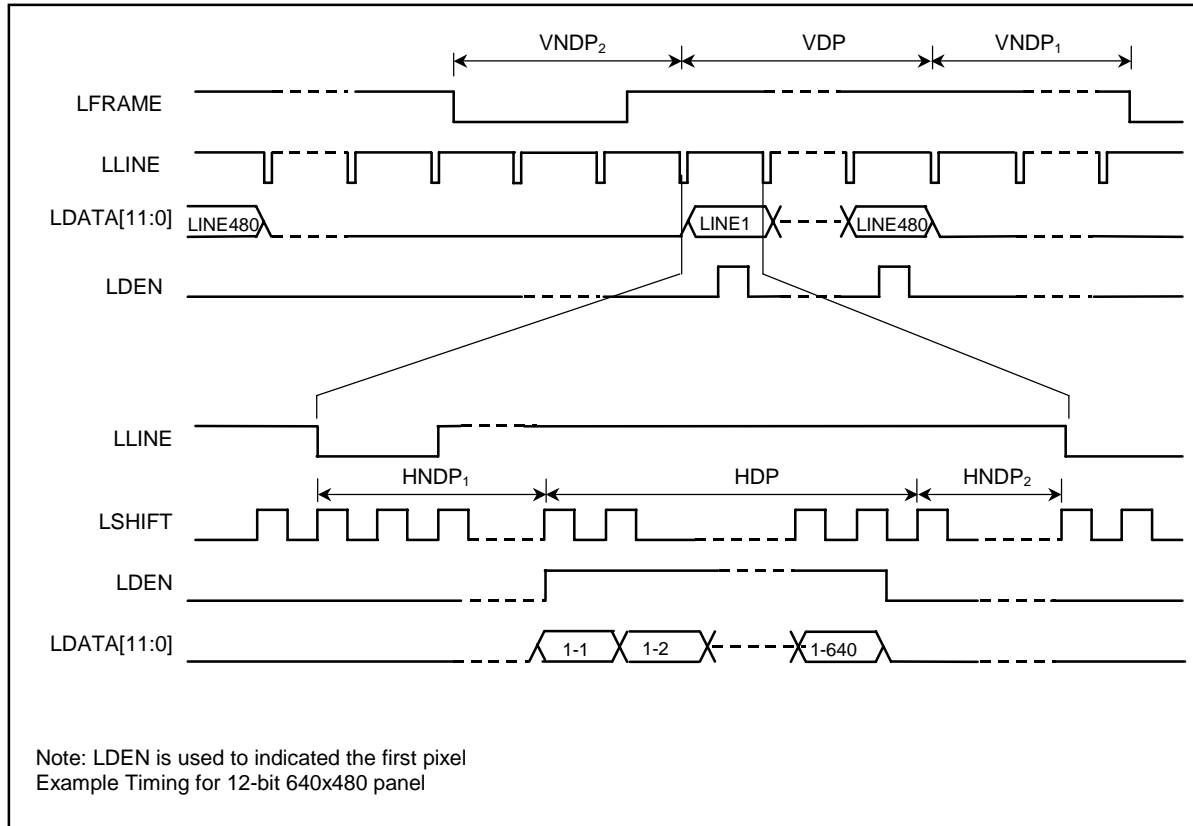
$VNDP_2$

VDP

$VNDP_1$

LFRAME

LLINE

LDATA[11:0]

LINE480

LINE1

LINE480

LDEN

LLINE

$HNDP_1$

HDP

$HNDP_2$

LSHIFT

LDEN

LDATA[11:0]

1-1

1-2

1-640

Note: LDEN is used to indicated the first pixel
Example Timing for 12-bit 640x480 panel